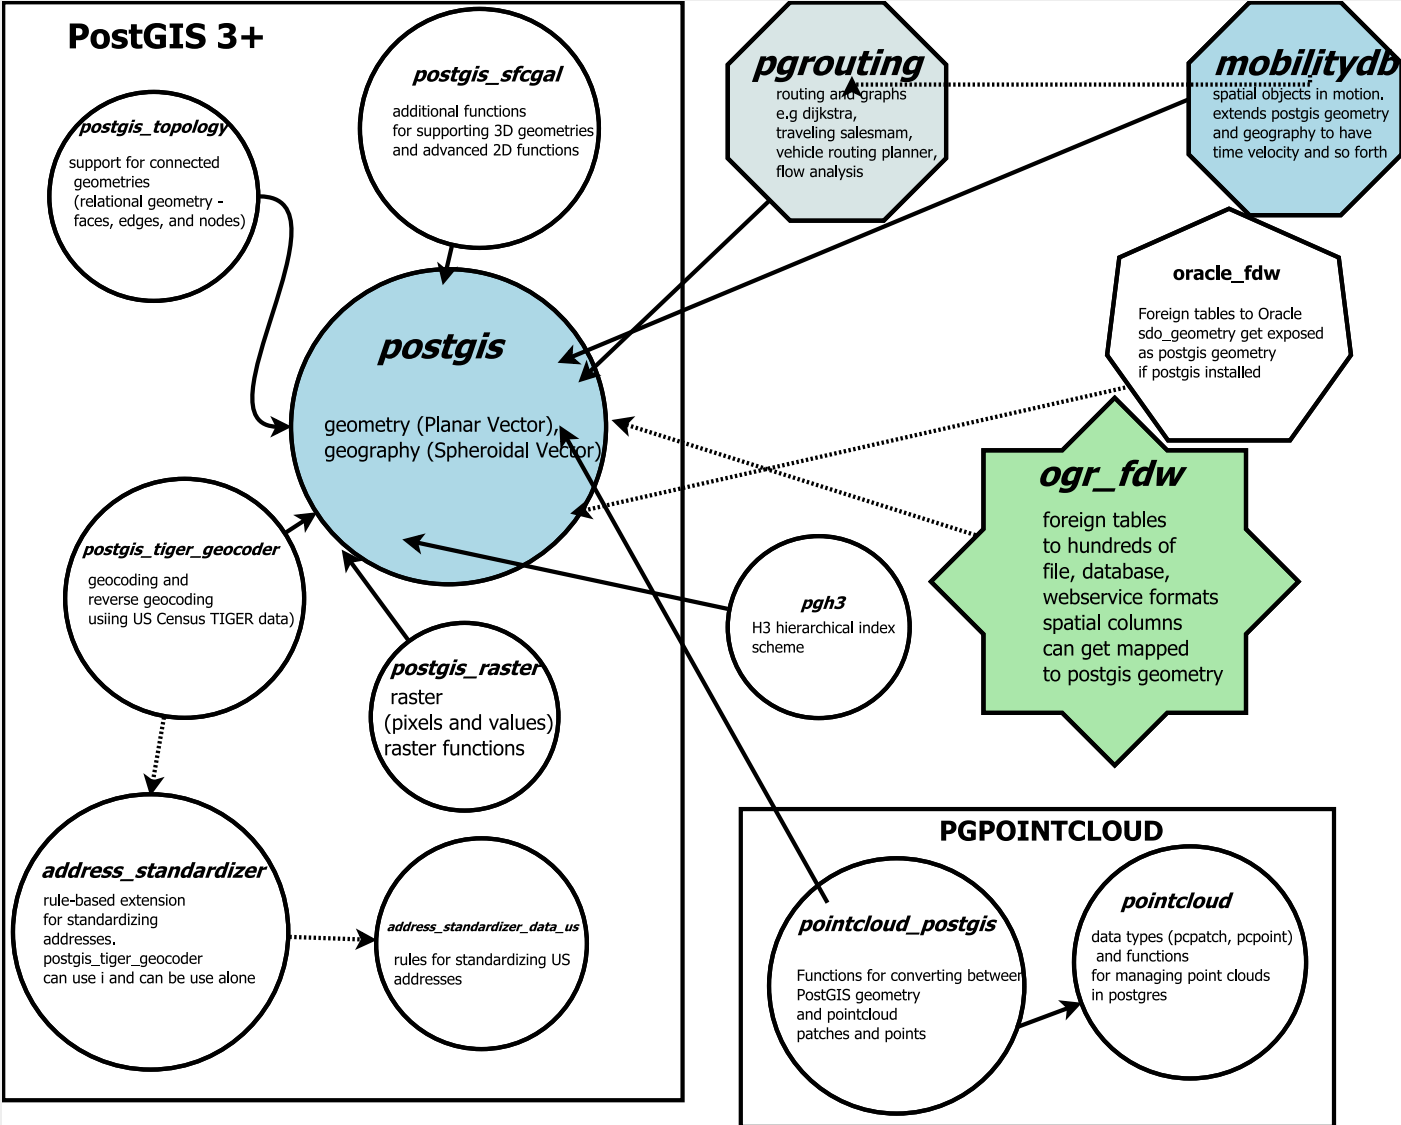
PostGIS 3+

postgis_topology
support for connected geometries (relational geometry - faces, edges, and nodes)

postgis_sfcgal
additional functions for supporting 3D geometries and advanced 2D functions

postgis
geometry (Planar Vector), geography (Spheroidal Vector)

postgis_tiger_geocoder
geocoding and reverse geocoding usiing US Census TIGER data)

postgis_raster
raster (pixels and values) raster functions

address_standardizer
rule-based extension for standardizing addresses. postgis_tiger_geocoder can use i and can be use alone

address_standardizer_data_us
rules for standardizing US addresses

pgrouting
routing and graphs e.g dijkstra, traveling salesmam, vehicle routing planner, flow analysis

mobilitydb
spatial objects in motion. extends postgis geometry and geography to have time velocity and so forth

oracle_fdw
Foreign tables to Oracle sdo_geometry get exposed as postgis geometry if postgis installed

ogr_fdw
foreign tables to hundreds of file, database, webservice formats spatial columns can get mapped to postgis geometry

pgh3
H3 hierarchical index scheme

PGPOINTCLOUD

pointcloud_postgis
Functions for converting between PostGIS geometry and pointcloud patches and points

pointcloud
data types (pcpatch, pcpoint) and functions for managing point clouds in postgres